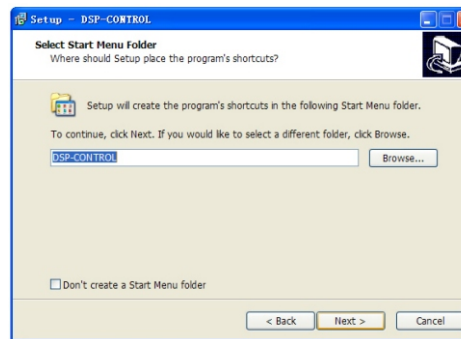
Setup - DSP-CONTROL

Select Start Menu Folder
Where should Setup place the program's shortcuts?

Setup will create the program's shortcuts in the following Start Menu folder.

To continue, click Next. If you would like to select a different folder, click Browse.

DSP-CONTROL

Browse...

Don't create a Start Menu folder

< Back

Next >

Cancel